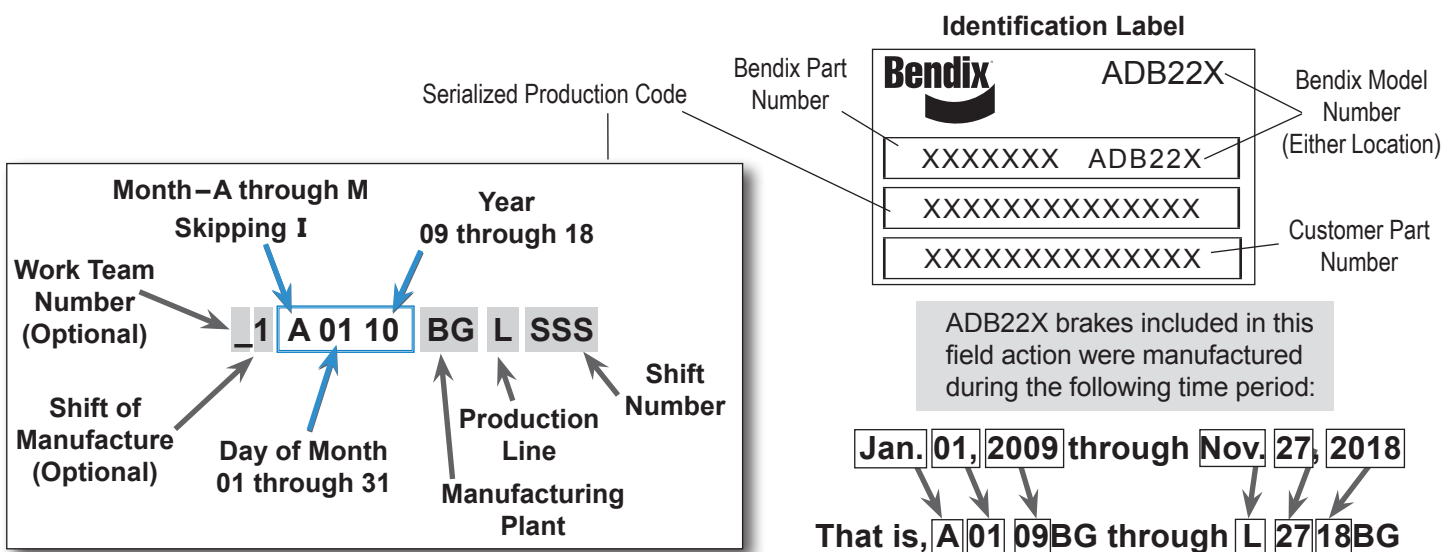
Serialized Production Code

Month – A through M Skipping I

Year 09 through 18

Work Team Number (Optional)

_1 A 01 10 BG L SSS

Shift of Manufacture (Optional)

Day of Month 01 through 31

Production Line

Manufacturing Plant

Shift Number

Identification Label

Bendix Part Number

Bendix

ADB22X

Bendix Model Number (Either Location)

XXXXXXX ADB22X

XXXXXXXXXXXXXX

XXXXXXXXXXXXXX

Customer Part Number

ADB22X brakes included in this field action were manufactured during the following time period:

Jan. 01, 2009 through Nov. 27, 2018

That is, A 01 09BG through L 27 18BG